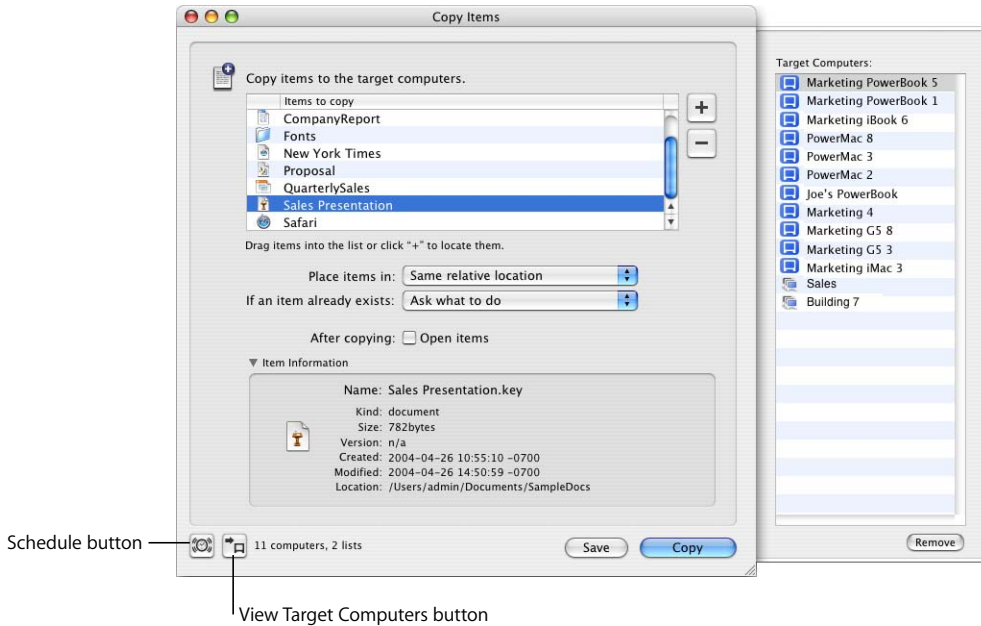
Copy Items

Copy items to the target computers.

| Items to copy |
|---|
| CompanyReport |
| Fonts |
| New York Times |
| Proposal |
| QuarterlySales |
| Sales Presentation |
| Safari |

+
−

Drag items into the list or click "+" to locate them.

Place items in: Same relative location
If an item already exists: Ask what to do

After copying: Open items

Item Information

Name: Sales Presentation.key
Kind: document
Size: 782bytes
Version: n/a
Created: 2004-04-26 10:55:10 -0700
Modified: 2004-04-26 14:50:59 -0700
Location: /Users/admin/Documents/SampleDocs

11 computers, 2 lists

Save
Copy

Target Computers:
Marketing PowerBook 5
Marketing PowerBook 1
Marketing iBook 6
PowerMac 8
PowerMac 3
PowerMac 2
Joe's PowerBook
Marketing 4
Marketing G5 8
Marketing G5 3
Marketing iMac 3
Sales
Building 7

Remove

Schedule button

View Target Computers button